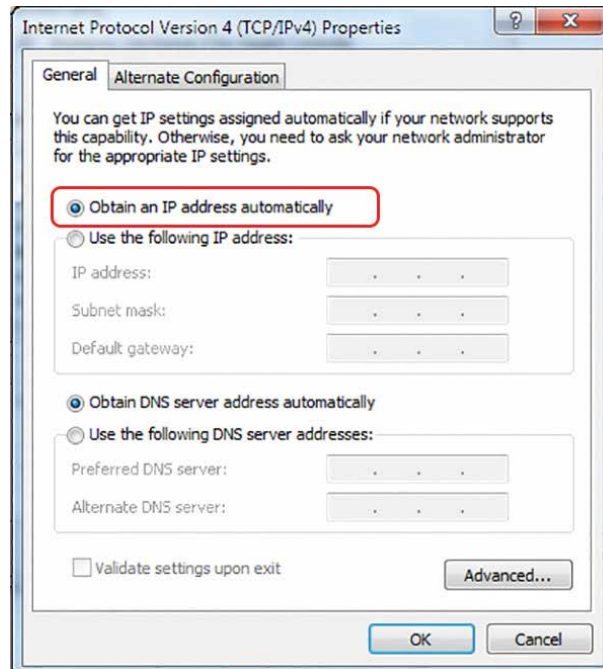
Internet Protocol Version 4 (TCP/IPv4) Properties

?

X

General

Alternate Configuration

You can get IP settings assigned automatically if your network supports this capability. Otherwise, you need to ask your network administrator for the appropriate IP settings.

Obtain an IP address automatically

Use the following IP address:

IP address:

. . .

Subnet mask:

. . .

Default gateway:

. . .

Obtain DNS server address automatically

Use the following DNS server addresses:

Preferred DNS server:

. . .

Alternate DNS server:

. . .

Validate settings upon exit

Advanced...

OK

Cancel